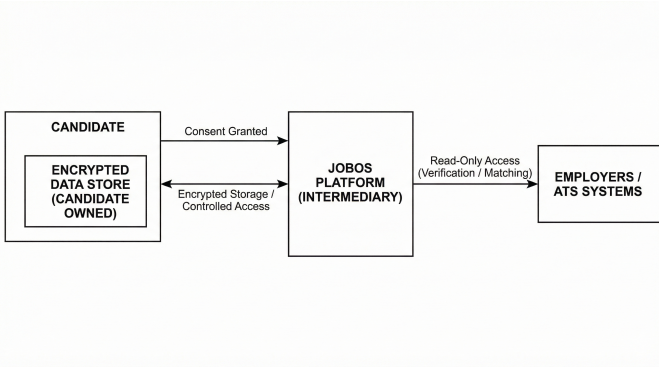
CANDIDATE

ENCRYPTED DATA STORE (CANDIDATE OWNED)

Consent Granted

Encrypted Storage / Controlled Access

JOBOS PLATFORM (INTERMEDIARY)

Read-Only Access (Verification / Matching)

EMPLOYERS / ATS SYSTEMS